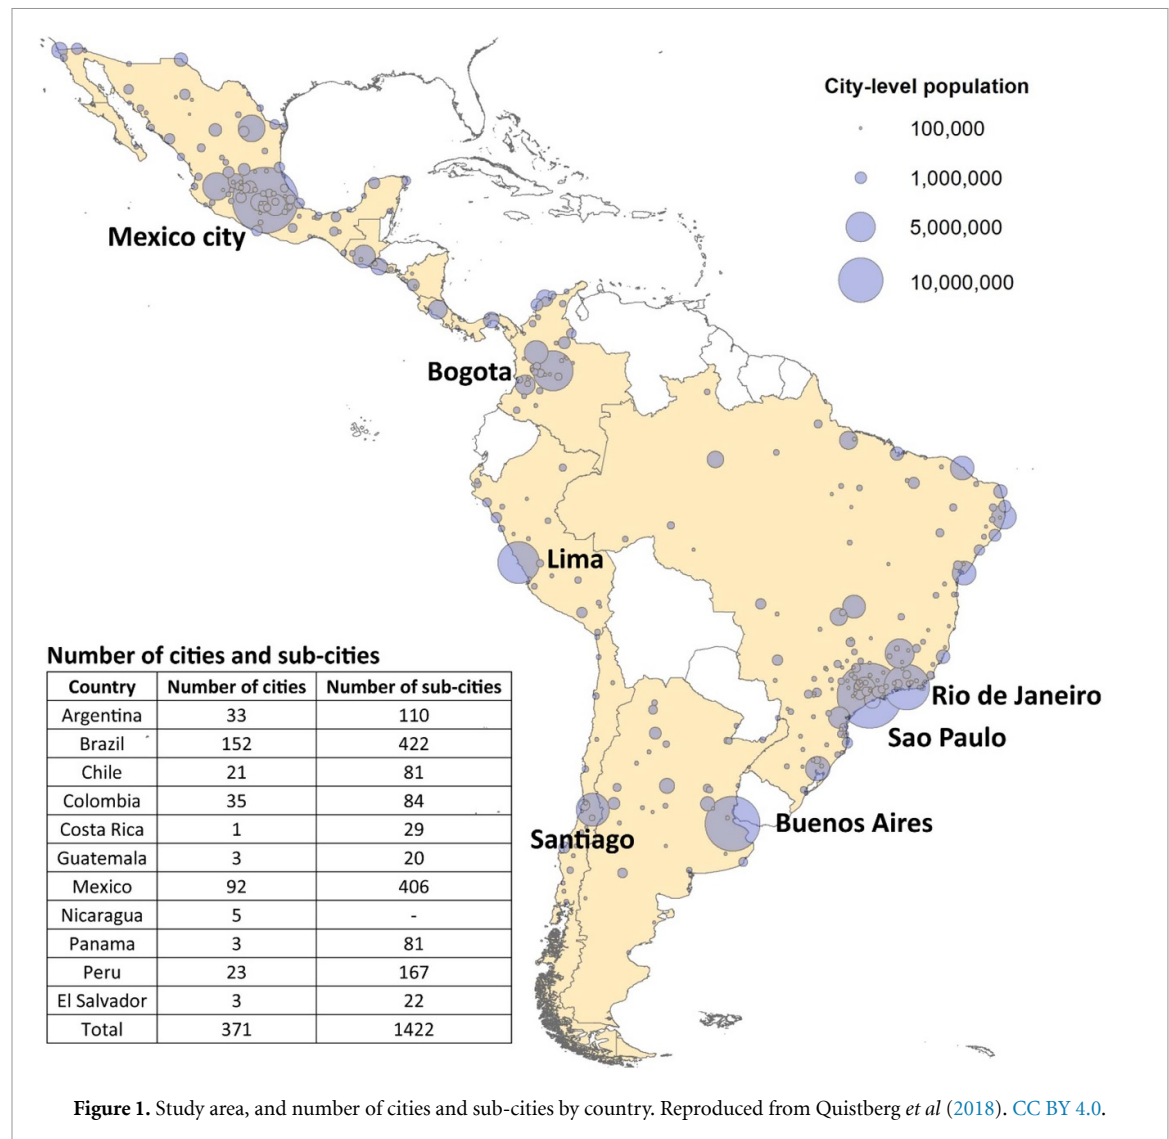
City-level population

100,000

1,000,000

5,000,000

10,000,000

Mexico city

Bogota

Lima

Rio de Janeiro

Sao Paulo

Santiago

Buenos Aires

Number of cities and sub-cities

| Country | Number of cities | Number of sub-cities |
|---|---|---|
| Argentina | 33 | 110 |
| Brazil | 152 | 422 |
| Chile | 21 | 81 |
| Colombia | 35 | 84 |
| Costa Rica | 1 | 29 |
| Guatemala | 3 | 20 |
| Mexico | 92 | 406 |
| Nicaragua | 5 | - |
| Panama | 3 | 81 |
| Peru | 23 | 167 |
| El Salvador | 3 | 22 |
| Total | 371 | 1422 |

**Figure 1.** Study area, and number of cities and sub-cities by country. Reproduced from Quistberg *et al* (2018). CC BY 4.0.